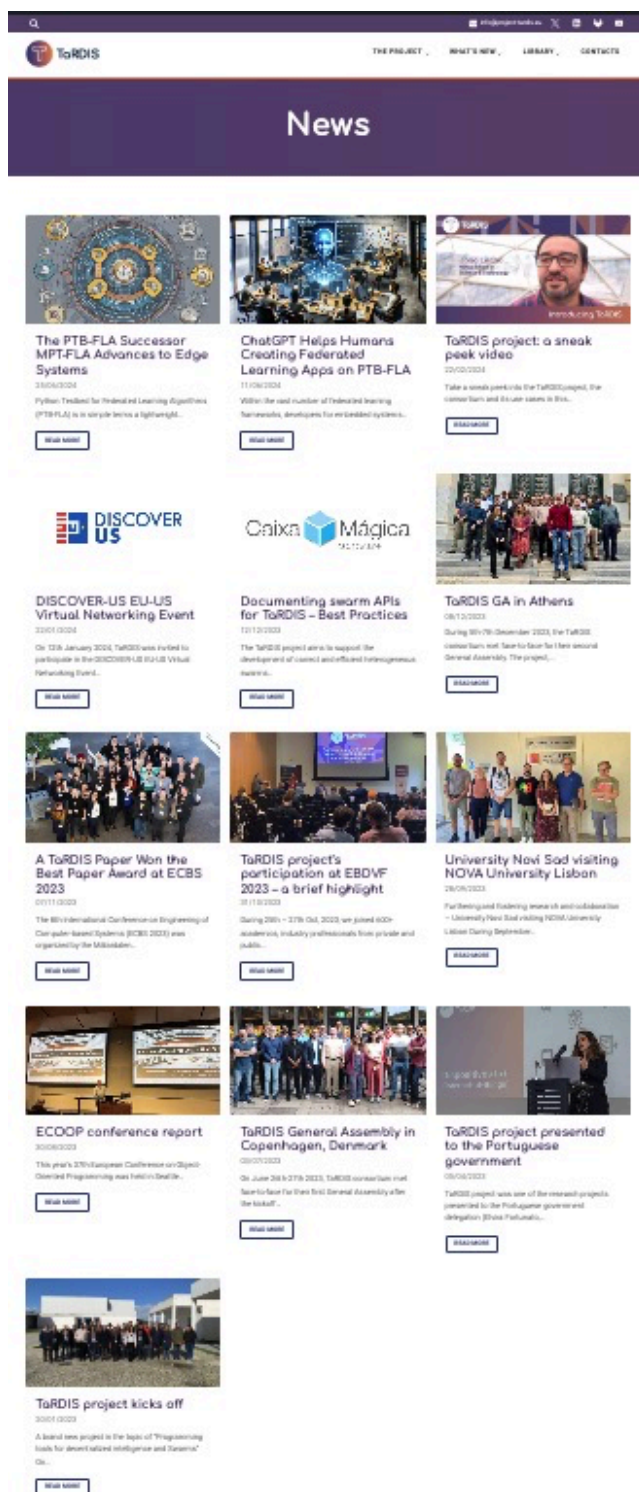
info@project-tardis.eu

TaRDIS

THE PROJECT WHAT'S NEW LIBRARY CONTACTS

News

The PTB-FLA Successor MPT-FLA Advances to Edge Systems
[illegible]
Python Testbed for Federated Learning Algorithms (PTB-FLA) is simple being a lightweight...
READ MORE

ChatGPT Helps Humans Creating Federated Learning Apps on PTB-FLA
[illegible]
Within the vast number of federated learning frameworks, developers for embedded systems...
READ MORE

Introducing TaRDIS

TaRDIS project: a sneak peek video
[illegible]
Take a sneak peek into the TaRDIS project, the consortium and its use cases in this...
READ MORE

DISCOVER US

DISCOVER-US EU-US Virtual Networking Event
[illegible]
On 12th January 2024, TaRDIS was invited to participate in the DISCOVER-US EU-US Virtual Networking Event...
READ MORE

Caixa Mágica

Documenting swarm APIs for TaRDIS – Best Practices
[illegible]
The TaRDIS project aims to support the development of correct and efficient heterogeneous swarms...
READ MORE

TaRDIS GA in Athens
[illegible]
During 6th-7th December 2023, the TaRDIS consortium met face-to-face for their second General Assembly. The project...
READ MORE

A TaRDIS Paper Won the Best Paper Award at ECBS 2023
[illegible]
The 8th International Conference on Engineering of Computer-based Systems (ECBS 2023) was organized by the Mälardalen...
READ MORE

TaRDIS project's participation at EBDVF 2023 – a brief highlight
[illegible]
During 25th – 27th Oct, 2023, we joined 400+ academics, industry professionals from private and public...
READ MORE

University Novi Sad visiting NOVA University Lisbon
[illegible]
Furthering and fostering research and collaboration – University Novi Sad visiting NOVA University Lisbon During September...
READ MORE

ECOOP conference report
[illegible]
This year's 37th European Conference on Object-Oriented Programming was held in Seattle...
READ MORE

TaRDIS General Assembly in Copenhagen, Denmark
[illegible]
On June 26th-27th 2023, TaRDIS consortium met face-to-face for their first General Assembly after the kickoff...
READ MORE

TaRDIS project presented to the Portuguese government
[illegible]
TaRDIS project was one of the research projects presented to the Portuguese government delegation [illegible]...
READ MORE

TaRDIS project kicks off
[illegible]
A brand new project in the topic of "Programming tools for decentralized intelligence and Swarms" On...
READ MORE